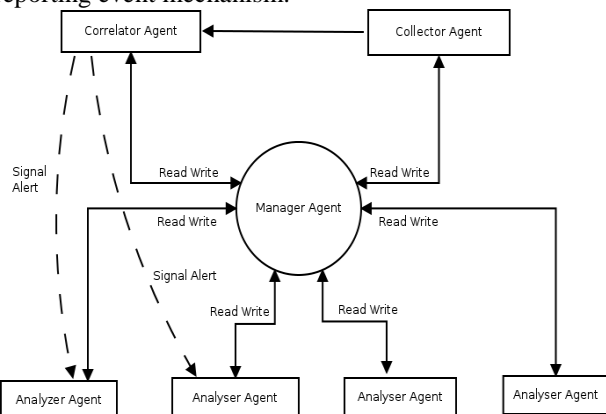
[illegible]eporting event mechanism.

Correlator Agent

Collector Agent

Signal Alert

Read Write

Read Write

Manager Agent

Read Write

Read Write

Signal Alert

Read Write

Read Write

Analyzer Agent

Analyser Agent

Analyser Agent

Analyser Agent